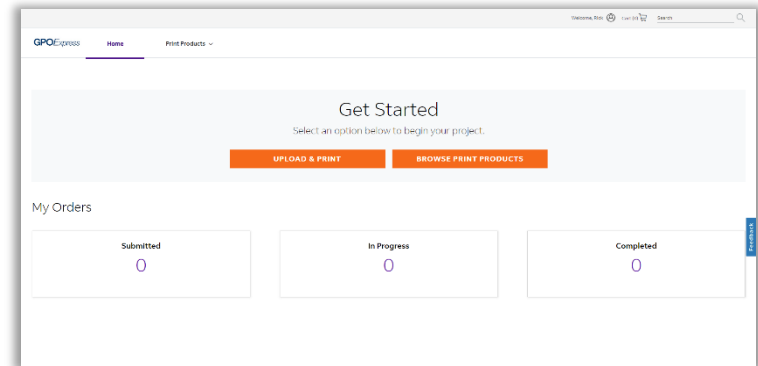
Welcome, Rol Cart (0) Search

GPOExpress Home Print Products

Get Started

Select an option below to begin your project.

UPLOAD & PRINT BROWSE PRINT PRODUCTS

My Orders

Submitted
0

In Progress
0

Completed
0

Feedback